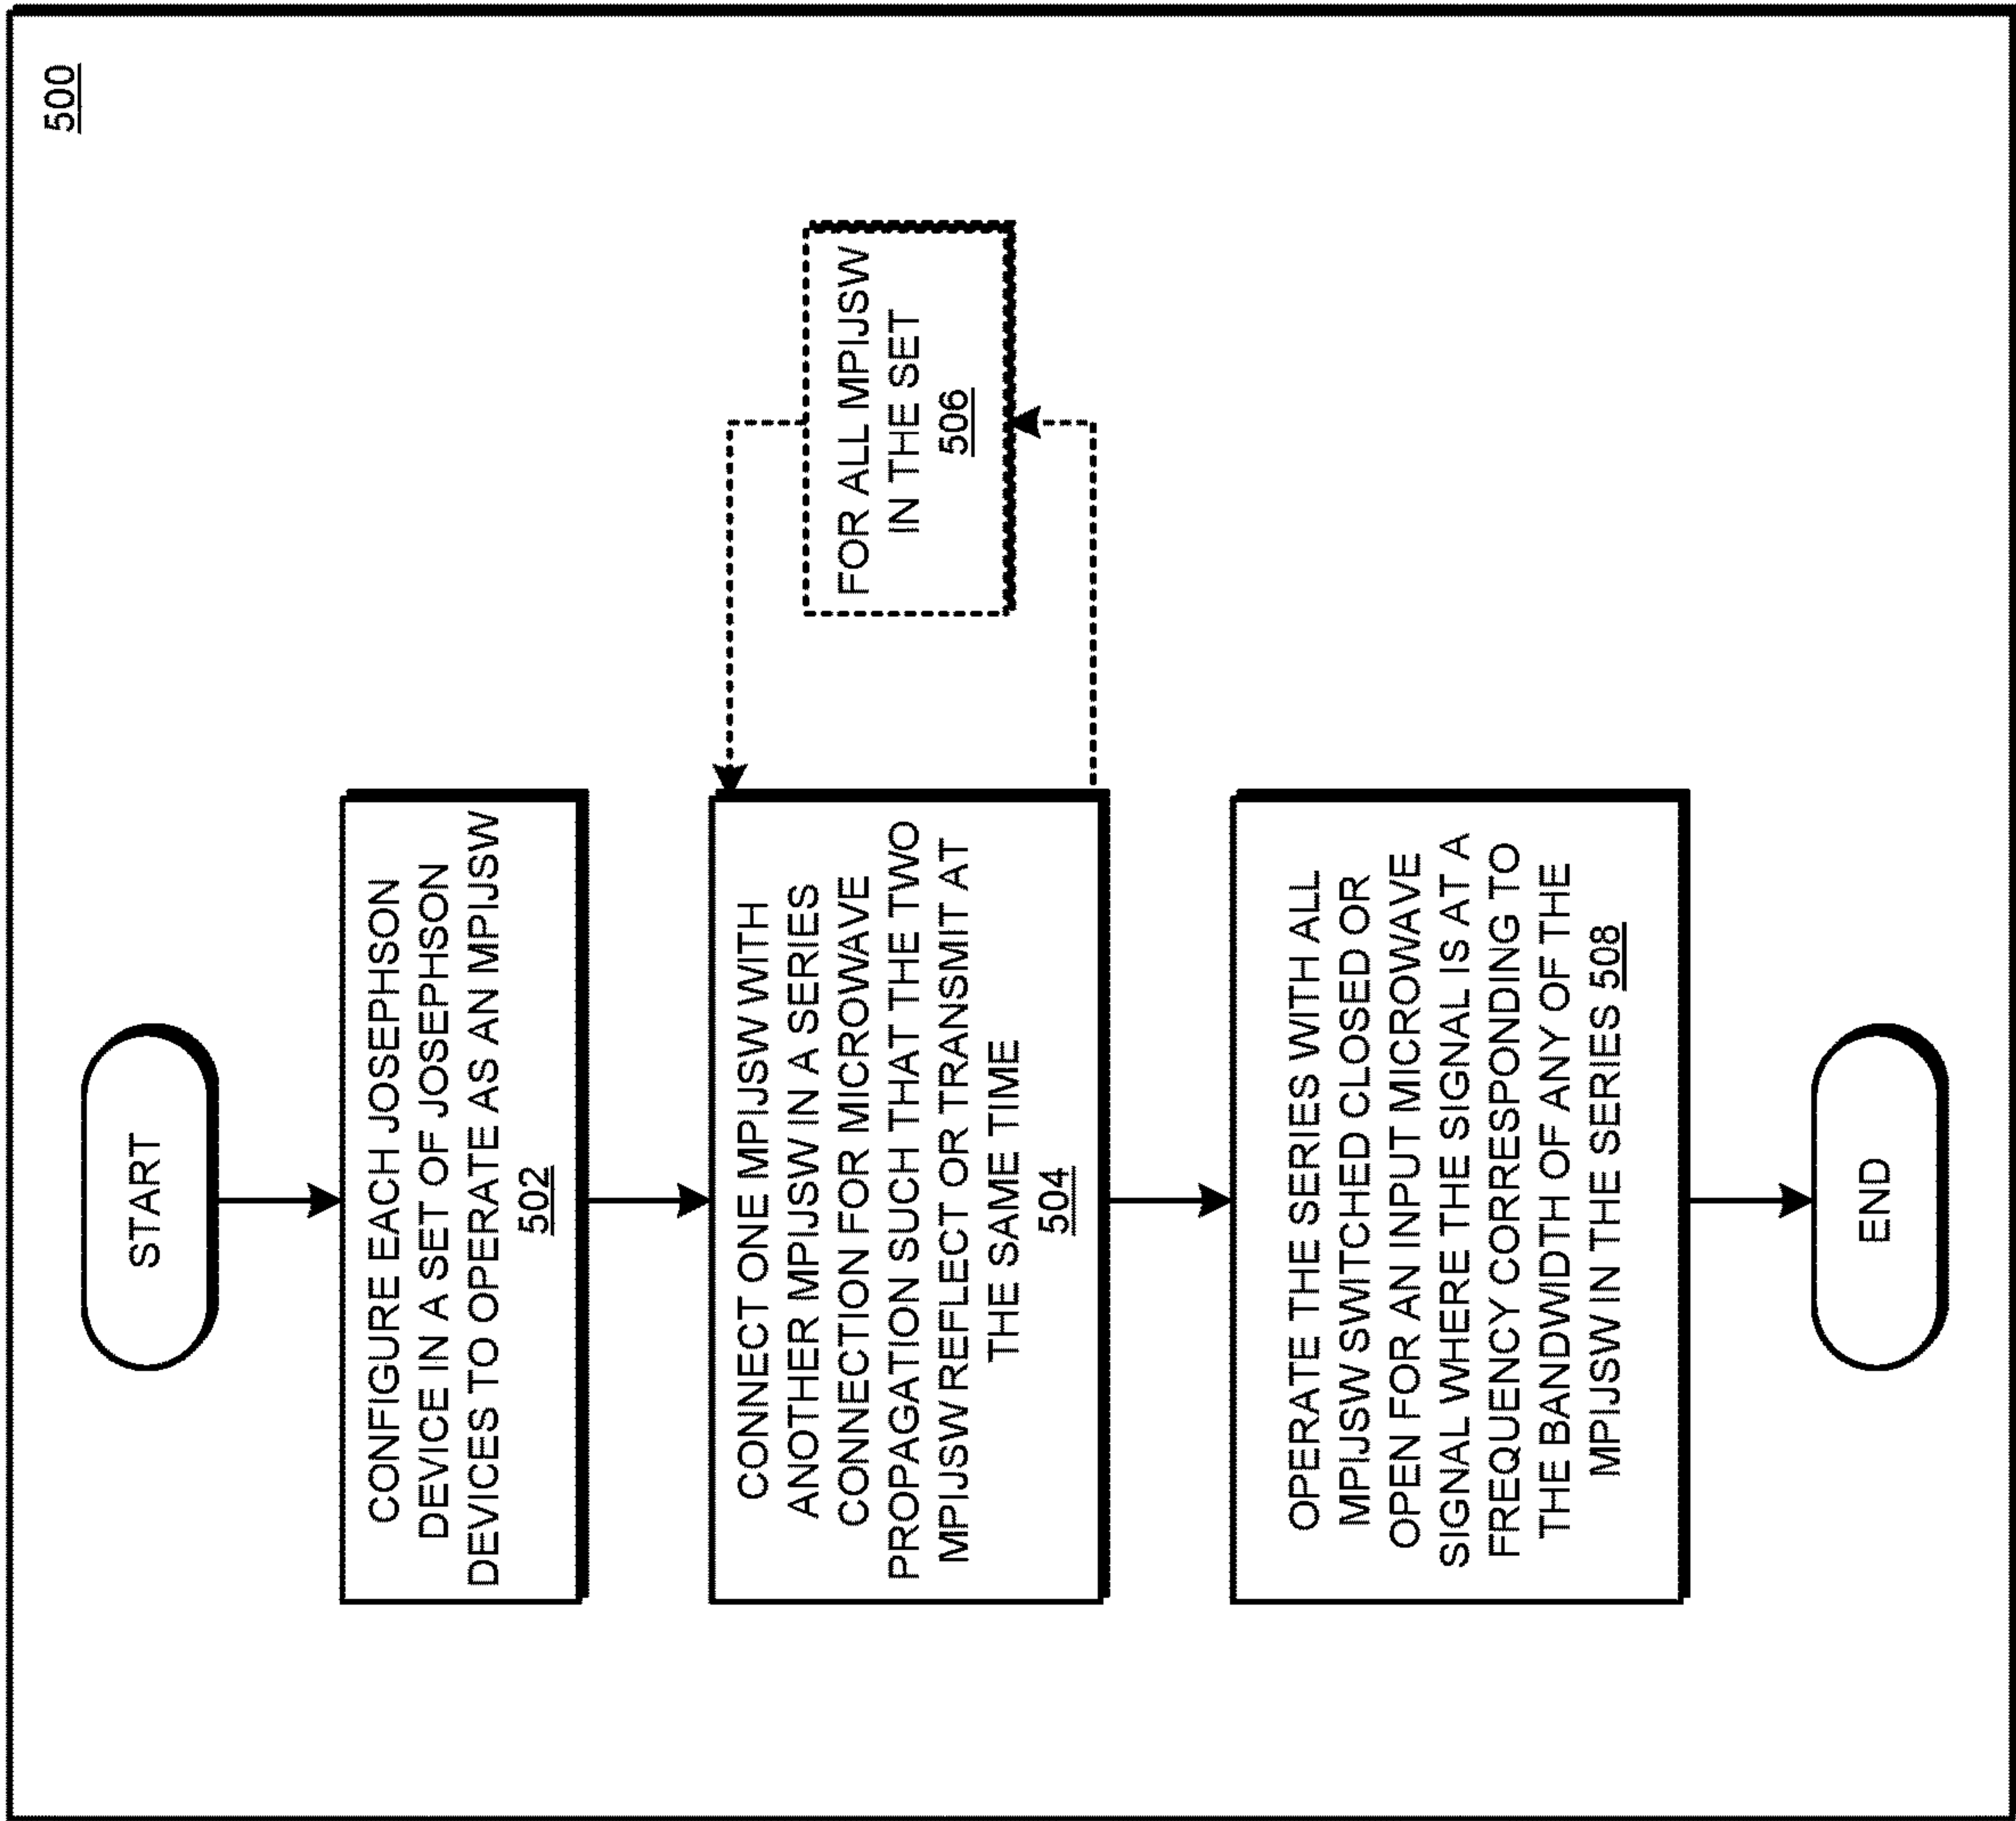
500

START

CONFIGURE EACH JOSEPHSON DEVICE IN A SET OF JOSEPHSON DEVICES TO OPERATE AS AN MPIJSW
502

CONNECT ONE MPIJSW WITH ANOTHER MPIJSW IN A SERIES CONNECTION FOR MICROWAVE PROPAGATION SUCH THAT THE TWO MPIJSW REFLECT OR TRANSMIT AT THE SAME TIME
504

FOR ALL MPIJSW IN THE SET
506

OPERATE THE SERIES WITH ALL MPIJSW SWITCHED CLOSED OR OPEN FOR AN INPUT MICROWAVE SIGNAL WHERE THE SIGNAL IS AT A FREQUENCY CORRESPONDING TO THE BANDWIDTH OF ANY OF THE MPIJSW IN THE SERIES 508

END